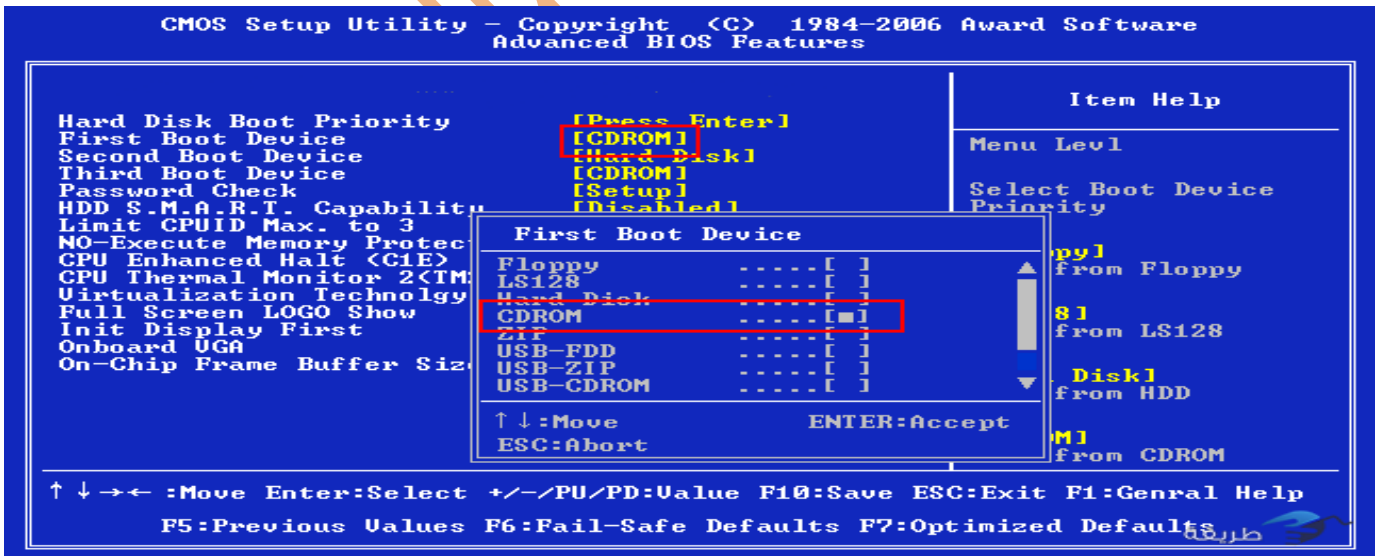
CMOS Setup Utility - Copyright (C) 1984-2006 Award Software
Advanced BIOS Features

Hard Disk Boot Priority [Press Enter]
First Boot Device [CDROM]
Second Boot Device [Hard Disk]
Third Boot Device [CDROM]
Password Check [Setup]
HDD S.M.A.R.T. Capabilitu [Disabled]
Limit CPUID Max. to 3
NO-Execute Memory Protect
CPU Enhanced Halt (C1E)
CPU Thermal Monitor 2(TM
Virtualization Technolgy
Full Screen LOGO Show
Init Display First
Onboard VGA
On-Chip Frame Buffer Siz

Item Help

Menu Levl

Select Boot Device Priority

[Floppy] from Floppy

[LS128] from LS128

[Hard Disk] from HDD

[CDROM] from CDROM

First Boot Device

Floppy ......[ ]
LS128 ......[ ]
Hard Disk ......[ ]
CDROM ......[■]
ZIP ......[ ]
USB-FDD ......[ ]
USB-ZIP ......[ ]
USB-CDROM ......[ ]

↑↓:Move ENTER:Accept
ESC:Abort

↑↓→← :Move Enter:Select +/-/PU/PD:Value F10:Save ESC:Exit F1:Genral Help
F5:Previous Values F6:Fail-Safe Defaults F7:Optimized Defaults

طريقة